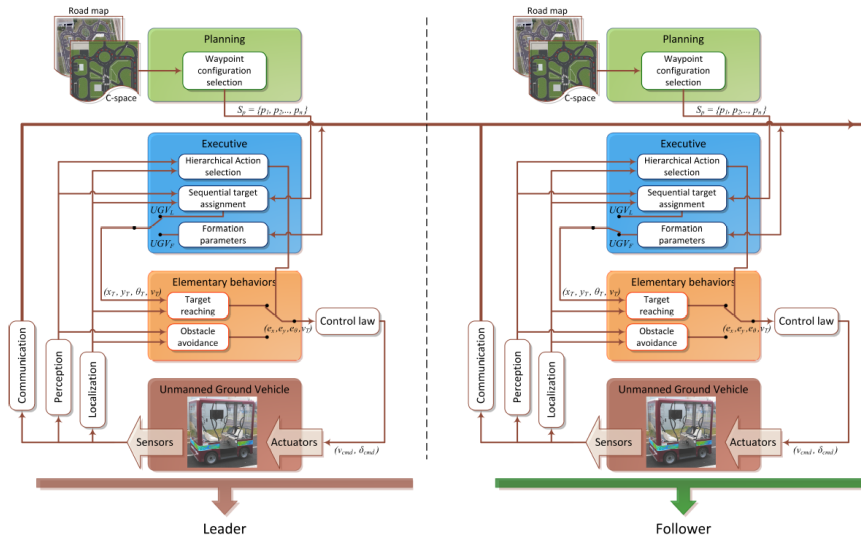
Road map

C-space

Planning

Waypoint configuration selection

$S_p = \{p_1, p_2, ..., p_n\}$

Executive

Hierarchical Action selection

Sequential target assignment

$UGV_L$

Formation parameters

$UGV_F$

Elementary behaviors

$(x_T, y_T, \theta_T, v_T)$

Target reaching

Obstacle avoidance

$(e_x, e_y, e_\theta, v_T)$

Control law

Communication

Perception

Localization

Unmanned Ground Vehicle

Sensors

Actuators

$(v_{cmd}, \delta_{cmd})$

Leader

Road map

C-space

Planning

Waypoint configuration selection

$S_p = \{p_1, p_2, ..., p_n\}$

Executive

Hierarchical Action selection

Sequential target assignment

$UGV_L$

Formation parameters

$UGV_F$

Elementary behaviors

$(x_T, y_T, \theta_T, v_T)$

Target reaching

Obstacle avoidance

$(e_x, e_y, e_\theta, v_T)$

Control law

Communication

Perception

Localization

Unmanned Ground Vehicle

Sensors

Actuators

$(v_{cmd}, \delta_{cmd})$

Follower